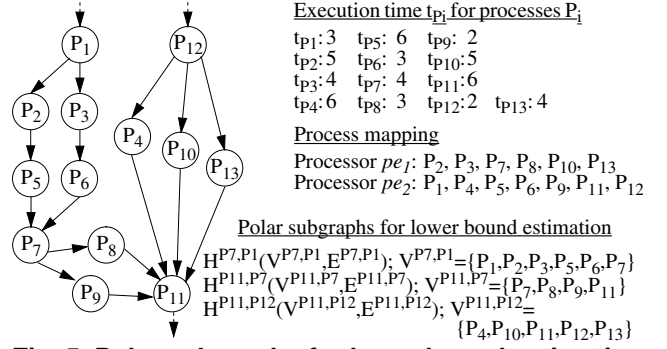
$P_1$ $P_{12}$ $P_2$ $P_3$ $P_4$ $P_{10}$ $P_{13}$ $P_5$ $P_6$ $P_7$ $P_8$ $P_9$ $P_{11}$

Execution time $t_{P_i}$ for processes $P_i$

$t_{P1}$: 3 $t_{P5}$: 6 $t_{P9}$: 2
$t_{P2}$: 5 $t_{P6}$: 3 $t_{P10}$: 5
$t_{P3}$: 4 $t_{P7}$: 4 $t_{P11}$: 6
$t_{P4}$: 6 $t_{P8}$: 3 $t_{P12}$: 2 $t_{P13}$: 4

Process mapping

Processor $pe_1$: $P_2$, $P_3$, $P_7$, $P_8$, $P_{10}$, $P_{13}$
Processor $pe_2$: $P_1$, $P_4$, $P_5$, $P_6$, $P_9$, $P_{11}$, $P_{12}$

Polar subgraphs for lower bound estimation

$H^{P7,P1}(V^{P7,P1},E^{P7,P1})$; $V^{P7,P1}=\{P_1,P_2,P_3,P_5,P_6,P_7\}$
$H^{P11,P7}(V^{P11,P7},E^{P11,P7})$; $V^{P11,P7}=\{P_7,P_8,P_9,P_{11}\}$
$H^{P11,P12}(V^{P11,P12},E^{P11,P12})$; $V^{P11,P12}=\{P_4,P_{10},P_{11},P_{12},P_{13}\}$

Fig. 5. Polar subgraphs for lower bound estimation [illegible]